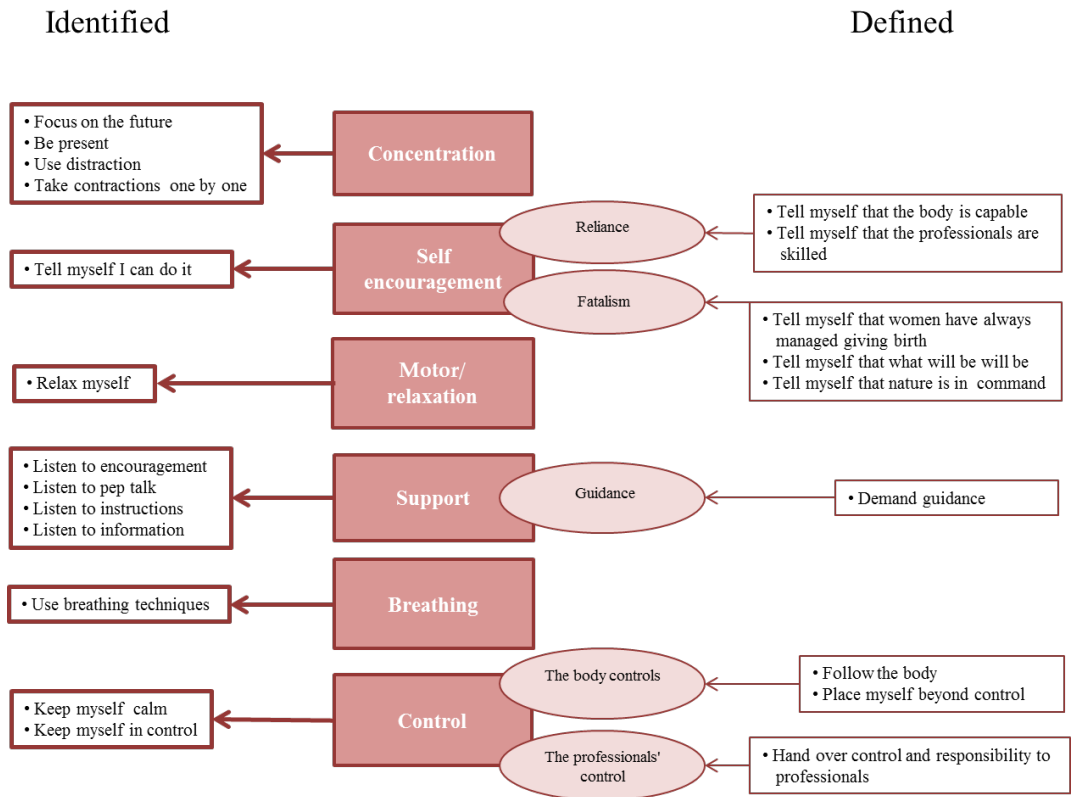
Identified

Defined

• Focus on the future
• Be present
• Use distraction
• Take contractions one by one

Concentration

Reliance

• Tell myself that the body is capable
• Tell myself that the professionals are skilled

• Tell myself I can do it

Self encouragement

Fatalism

• Tell myself that women have always managed giving birth
• Tell myself that what will be will be
• Tell myself that nature is in command

• Relax myself

Motor/ relaxation

• Listen to encouragement
• Listen to pep talk
• Listen to instructions
• Listen to information

Support

Guidance

• Demand guidance

• Use breathing techniques

Breathing

The body controls

• Follow the body
• Place myself beyond control

• Keep myself calm
• Keep myself in control

Control

The professionals' control

• Hand over control and responsibility to professionals